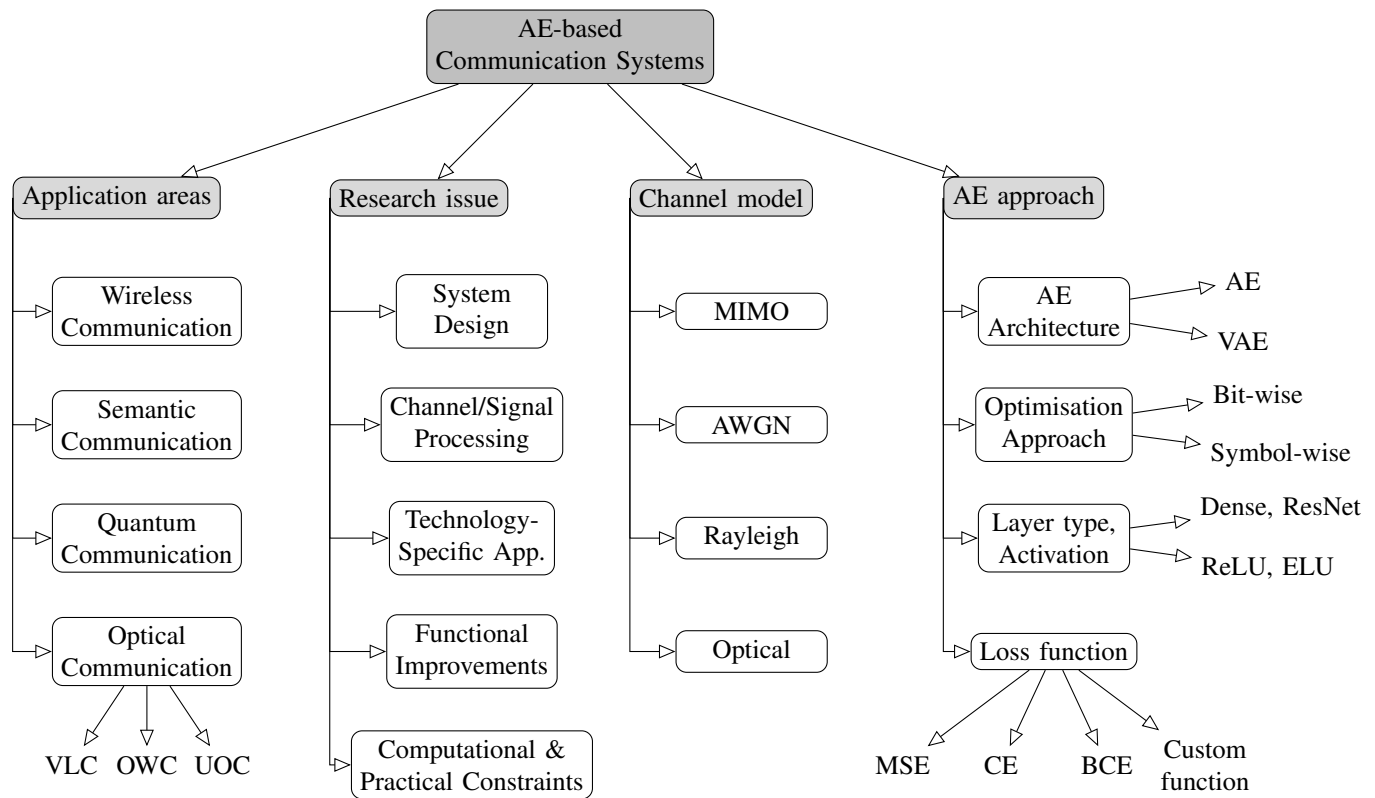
AE-based Communication Systems

Application areas

Wireless Communication

Semantic Communication

Quantum Communication

Optical Communication

VLC OWC UOC

Research issue

System Design

Channel/Signal Processing

Technology-Specific App.

Functional Improvements

Computational & Practical Constraints

Channel model

MIMO

AWGN

Rayleigh

Optical

AE approach

AE Architecture

AE

VAE

Optimisation Approach

Bit-wise

Symbol-wise

Layer type, Activation

Dense, ResNet

ReLU, ELU

Loss function

MSE CE BCE Custom function